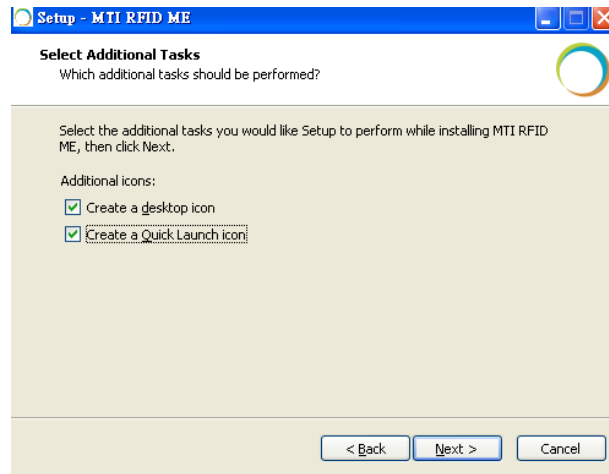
Setup - MTI RFID ME

Select Additional Tasks
Which additional tasks should be performed?

Select the additional tasks you would like Setup to perform while installing MTI RFID ME, then click Next.

Additional icons:

☑ Create a desktop icon

☑ Create a Quick Launch icon

< Back | Next > | Cancel